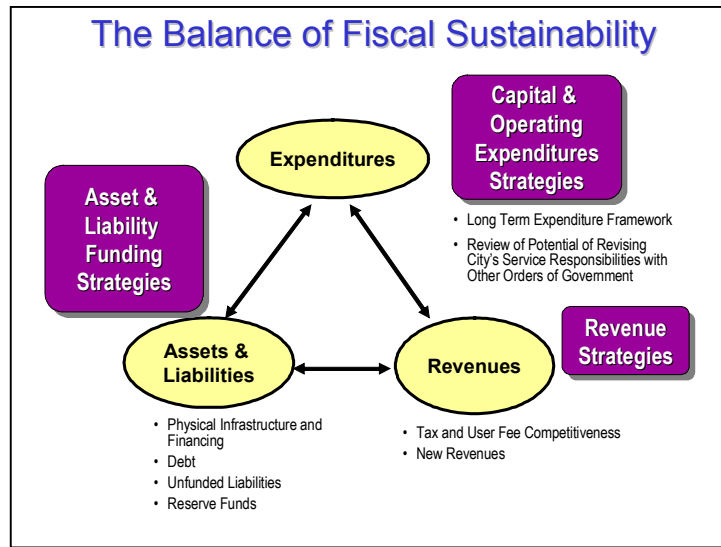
The Balance of Fiscal Sustainability

Capital & Operating Expenditures Strategies

Expenditures

Asset & Liability Funding Strategies

- Long Term Expenditure Framework
- Review of Potential of Revising City's Service Responsibilities with Other Orders of Government

Revenue Strategies

Assets & Liabilities

Revenues

- Physical Infrastructure and Financing
- Debt
- Unfunded Liabilities
- Reserve Funds

- Tax and User Fee Competitiveness
- New Revenues